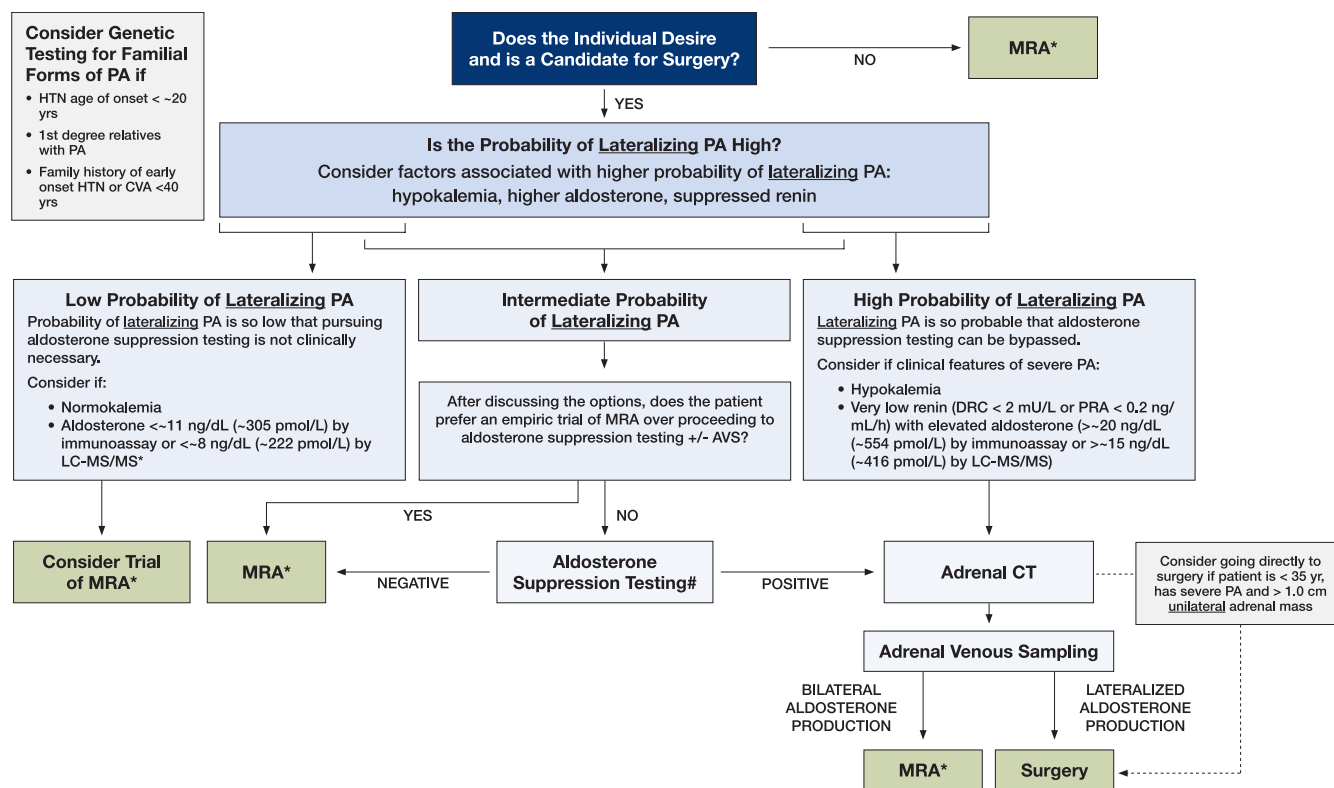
Consider Genetic Testing for Familial Forms of PA if

- HTN age of onset < ~20 yrs
- 1st degree relatives with PA
- Family history of early onset HTN or CVA <40 yrs

Does the Individual Desire and is a Candidate for Surgery?

NO

MRA*

YES

Is the Probability of Lateralizing PA High?
Consider factors associated with higher probability of lateralizing PA: hypokalemia, higher aldosterone, suppressed renin

Low Probability of Lateralizing PA
Probability of lateralizing PA is so low that pursuing aldosterone suppression testing is not clinically necessary.

Consider if:

- Normokalemia
- Aldosterone <~11 ng/dL (~305 pmol/L) by immunoassay or <~8 ng/dL (~222 pmol/L) by LC-MS/MS*

Intermediate Probability of Lateralizing PA

After discussing the options, does the patient prefer an empiric trial of MRA over proceeding to aldosterone suppression testing +/- AVS?

High Probability of Lateralizing PA
Lateralizing PA is so probable that aldosterone suppression testing can be bypassed.

Consider if clinical features of severe PA:

- Hypokalemia
- Very low renin (DRC < 2 mU/L or PRA < 0.2 ng/mL/h) with elevated aldosterone (>~20 ng/dL (~554 pmol/L) by immunoassay or >~15 ng/dL (~416 pmol/L) by LC-MS/MS)

YES

NO

Consider Trial of MRA*

MRA*

NEGATIVE

Aldosterone Suppression Testing#

POSITIVE

Adrenal CT

Consider going directly to surgery if patient is < 35 yr, has severe PA and > 1.0 cm unilateral adrenal mass

Adrenal Venous Sampling

BILATERAL ALDOSTERONE PRODUCTION

LATERALIZED ALDOSTERONE PRODUCTION

MRA*

Surgery